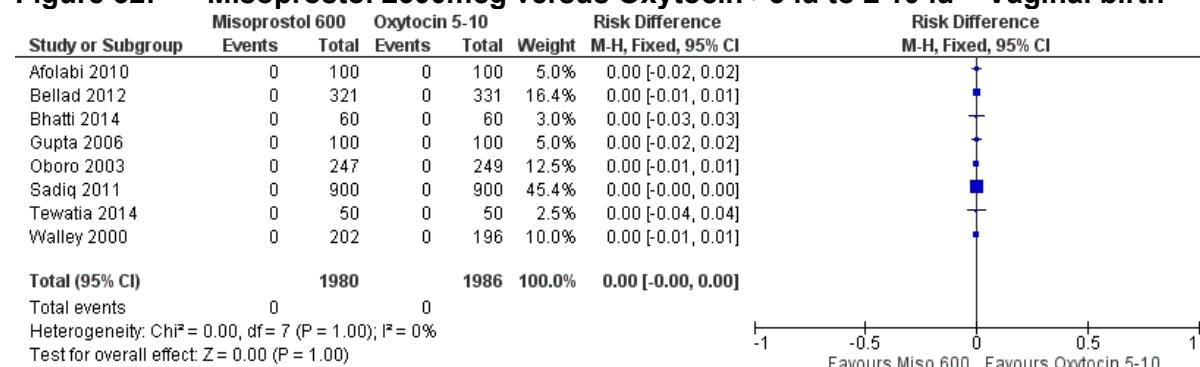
Figure 62. Misoprostol 600mcg versus Oxytocin • 5 iu to ≥ 10 iu – vaginal birth

| Study or Subgroup | Misoprostol 600 Events | Misoprostol 600 Total | Oxytocin 5-10 Events | Oxytocin 5-10 Total | Weight | Risk Difference M-H, Fixed, 95% CI |
|---|---|---|---|---|---|---|
| Afolabi 2010 | 0 | 100 | 0 | 100 | 5.0% | 0.00 [-0.02, 0.02] |
| Bellad 2012 | 0 | 321 | 0 | 331 | 16.4% | 0.00 [-0.01, 0.01] |
| Bhatti 2014 | 0 | 60 | 0 | 60 | 3.0% | 0.00 [-0.03, 0.03] |
| Gupta 2006 | 0 | 100 | 0 | 100 | 5.0% | 0.00 [-0.02, 0.02] |
| Oboro 2003 | 0 | 247 | 0 | 249 | 12.5% | 0.00 [-0.01, 0.01] |
| Sadiq 2011 | 0 | 900 | 0 | 900 | 45.4% | 0.00 [-0.00, 0.00] |
| Tewatia 2014 | 0 | 50 | 0 | 50 | 2.5% | 0.00 [-0.04, 0.04] |
| Walley 2000 | 0 | 202 | 0 | 196 | 10.0% | 0.00 [-0.01, 0.01] |
| **Total (95% CI)** | | **1980** | | **1986** | **100.0%** | **0.00 [-0.00, 0.00]** |
| Total events | 0 | | 0 | | | |

Heterogeneity: Chi² = 0.00, df = 7 (P = 1.00); I² = 0%
Test for overall effect: Z = 0.00 (P = 1.00)

Risk Difference
M-H, Fixed, 95% CI

-1 -0.5 0 0.5 1
Favours Miso 600 Favours Oxytocin 5-10